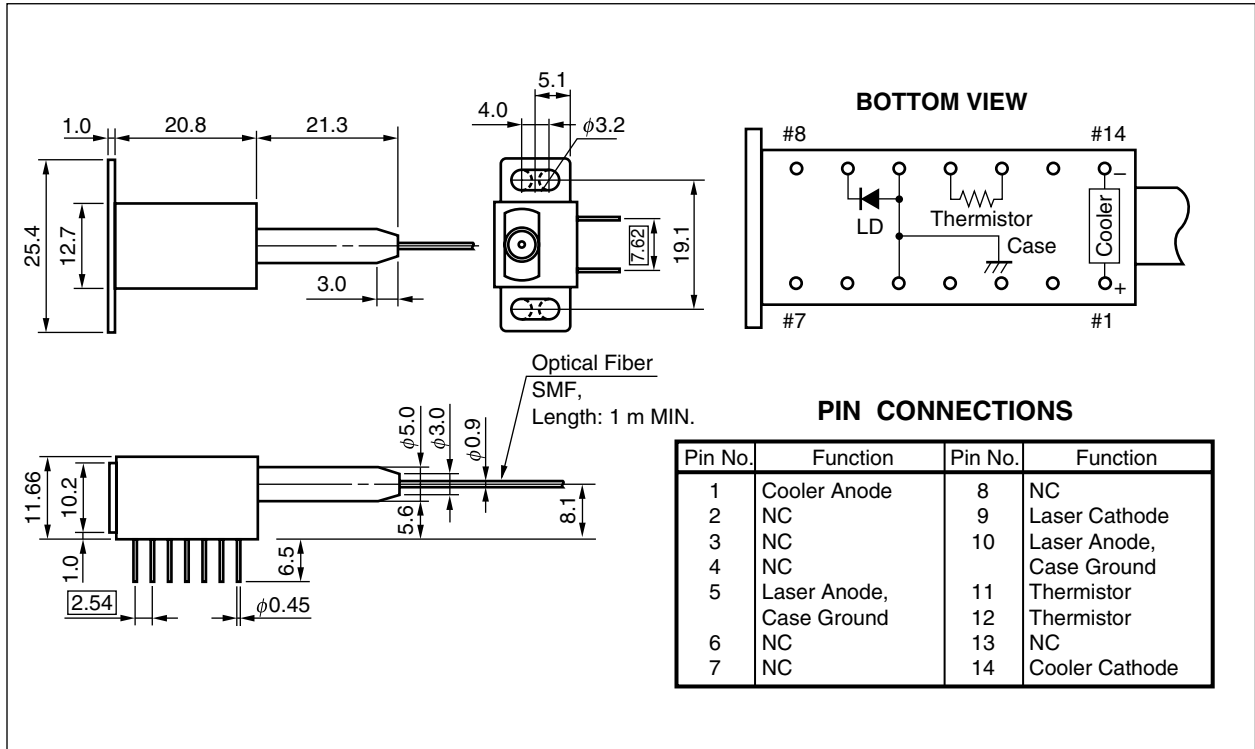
1.0
20.8
21.3
25.4
12.7
3.0
5.1
4.0
$\phi3.2$
7.62
19.1

BOTTOM VIEW
#8
#14
LD
Thermistor
Case
Cooler
–
+
#7
#1

Optical Fiber
SMF,
Length: 1 m MIN.
$\phi5.0$
$\phi3.0$
$\phi0.9$
11.66
10.2
5.6
8.1
1.0
6.5
2.54
$\phi0.45$

PIN CONNECTIONS

| Pin No. | Function | Pin No. | Function |
|---|---|---|---|
| 1 | Cooler Anode | 8 | NC |
| 2 | NC | 9 | Laser Cathode |
| 3 | NC | 10 | Laser Anode, Case Ground |
| 4 | NC | 11 | Thermistor |
| 5 | Laser Anode, Case Ground | 12 | Thermistor |
| 6 | NC | 13 | NC |
| 7 | NC | 14 | Cooler Cathode |